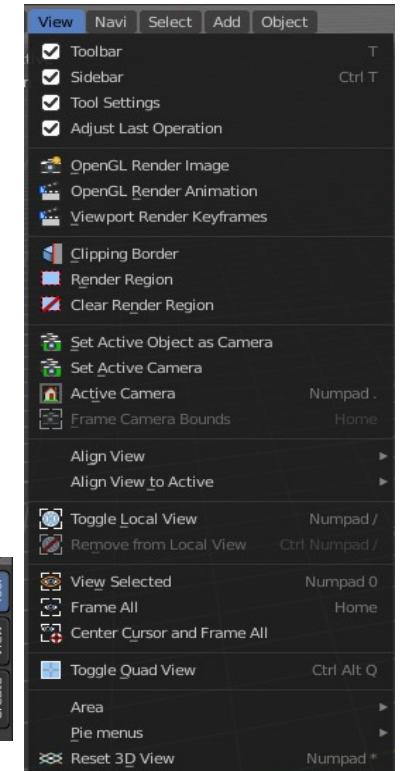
View Navi Select Add Object

Toolbar T
Sidebar Ctrl T
Tool Settings
Adjust Last Operation

OpenGL Render Image
OpenGL Render Animation
Viewport Render Keyframes

Clipping Border
Render Region
Clear Render Region

Set Active Object as Camera
Set Active Camera
Active Camera Numpad .
Frame Camera Bounds Home

Align View
Align View to Active

Toggle Local View Numpad /
Remove from Local View Ctrl Numpad /

View Selected Numpad 0
Frame All Home
Center Cursor and Frame All

Toggle Quad View Ctrl Alt Q

Area
Pie menus
Reset 3D View Numpad *